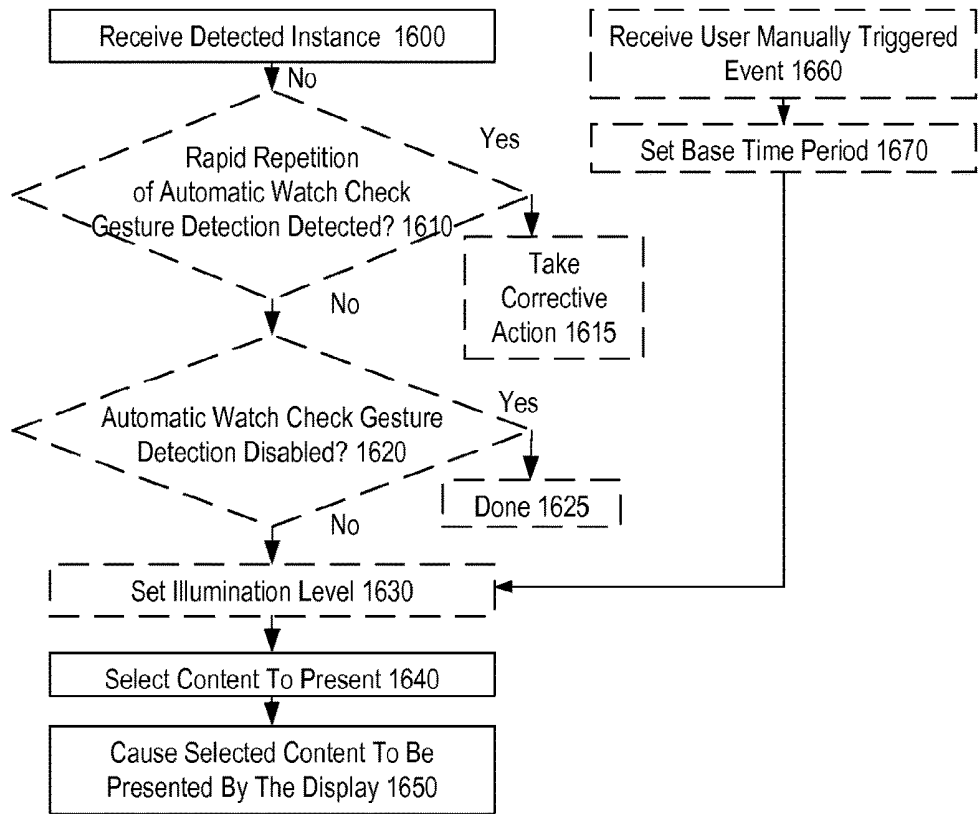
Receive Detected Instance 1600

No

Rapid Repetition of Automatic Watch Check Gesture Detection Detected? 1610

Yes

Take Corrective Action 1615

No

Automatic Watch Check Gesture Detection Disabled? 1620

Yes

Done 1625

No

Receive User Manually Triggered Event 1660

Set Base Time Period 1670

Set Illumination Level 1630

Select Content To Present 1640

Cause Selected Content To Be Presented By The Display 1650